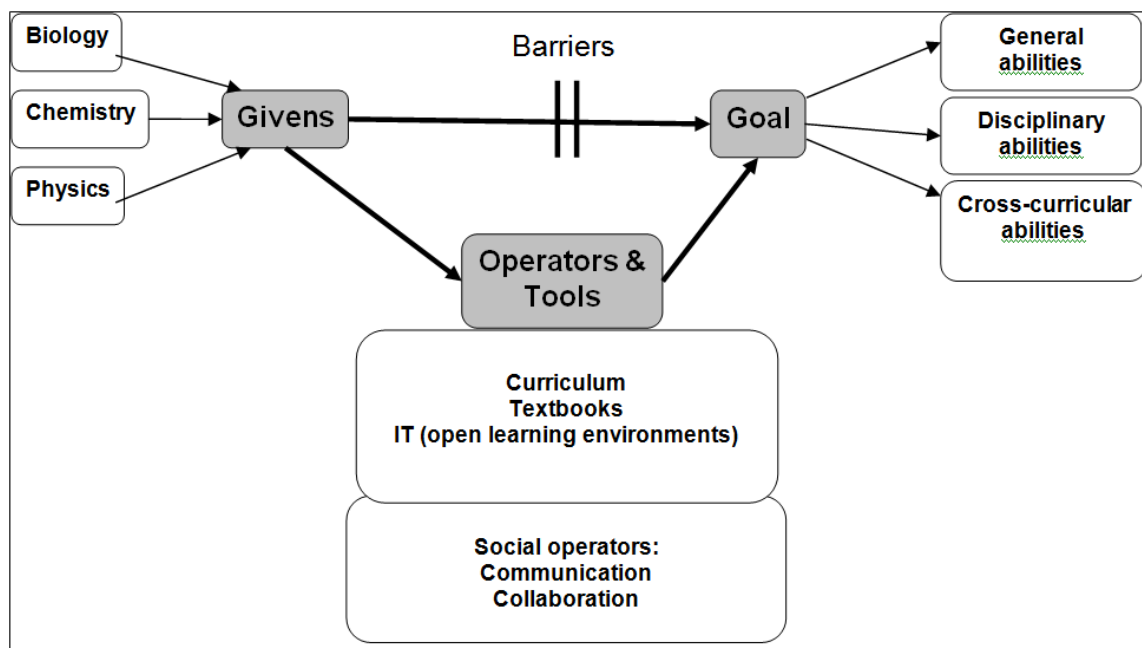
Biology

Chemistry

Physics

Givens

Barriers

Goal

General abilities

Disciplinary abilities

Cross-curricular abilities

Operators & Tools

Curriculum
Textbooks
IT (open learning environments)

Social operators:
Communication
Collaboration